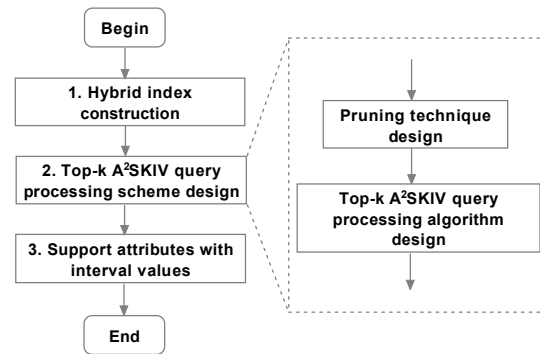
Begin

1. Hybrid index construction

2. Top-k A$^2$SKIV query processing scheme design

3. Support attributes with interval values

End

Pruning technique design

Top-k A$^2$SKIV query processing algorithm design